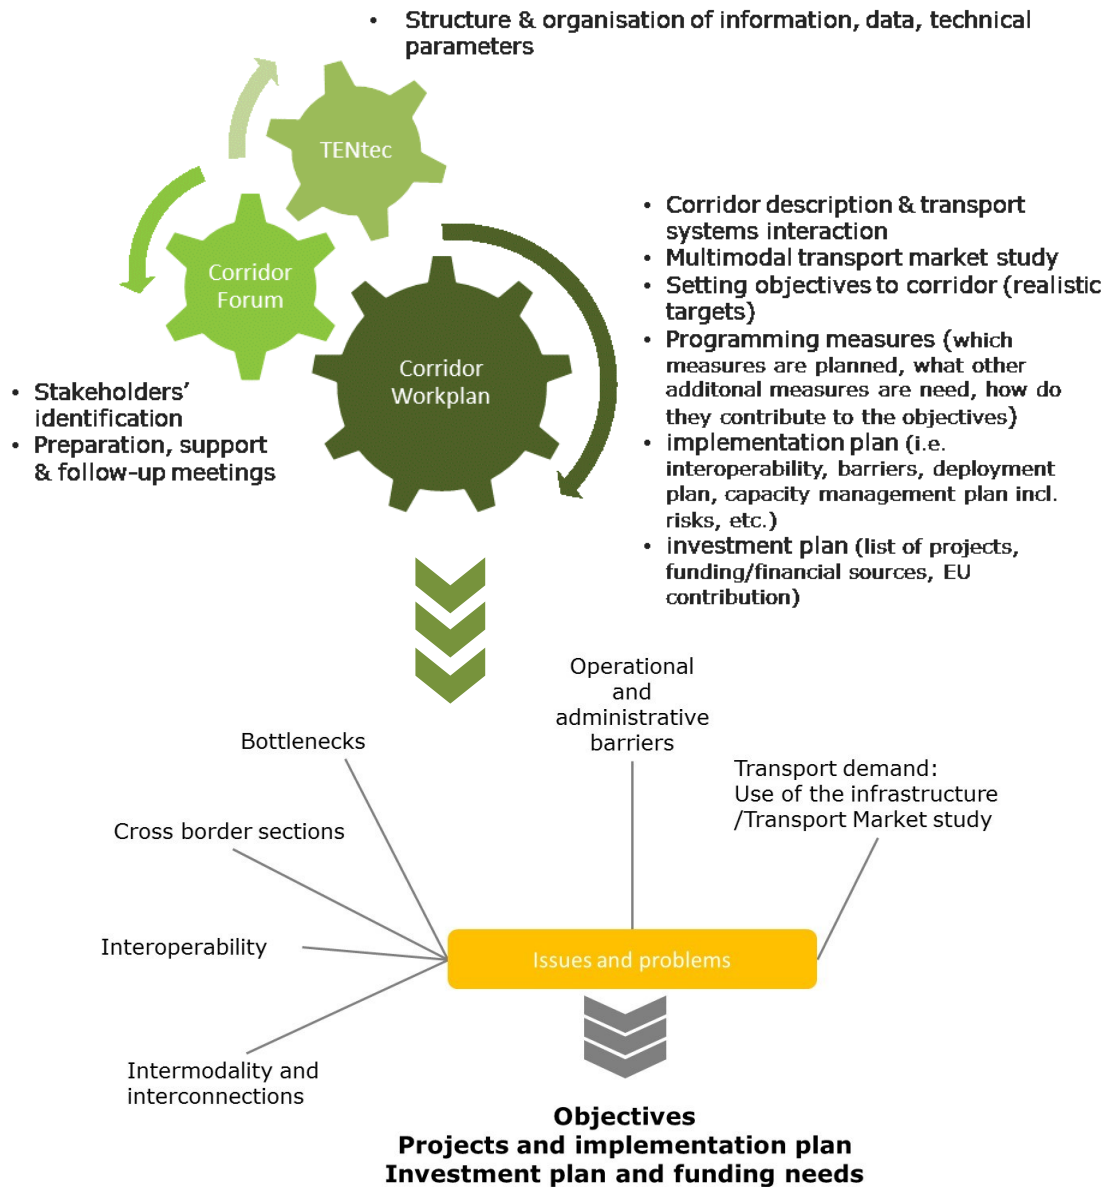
• Structure & organisation of information, data, technical parameters

TENtec

Corridor Forum

Corridor Workplan

• Stakeholders' identification
• Preparation, support & follow-up meetings

• Corridor description & transport systems interaction
• Multimodal transport market study
• Setting objectives to corridor (realistic targets)
• Programming measures (which measures are planned, what other additonal measures are need, how do they contribute to the objectives)
• implementation plan (i.e. interoperability, barriers, deployment plan, capacity management plan incl. risks, etc.)
• investment plan (list of projects, funding/financial sources, EU contribution)

Operational and administrative barriers

Bottlenecks

Transport demand: Use of the infrastructure /Transport Market study

Cross border sections

Interoperability

Issues and problems

Intermodality and interconnections

Objectives
Projects and implementation plan
Investment plan and funding needs